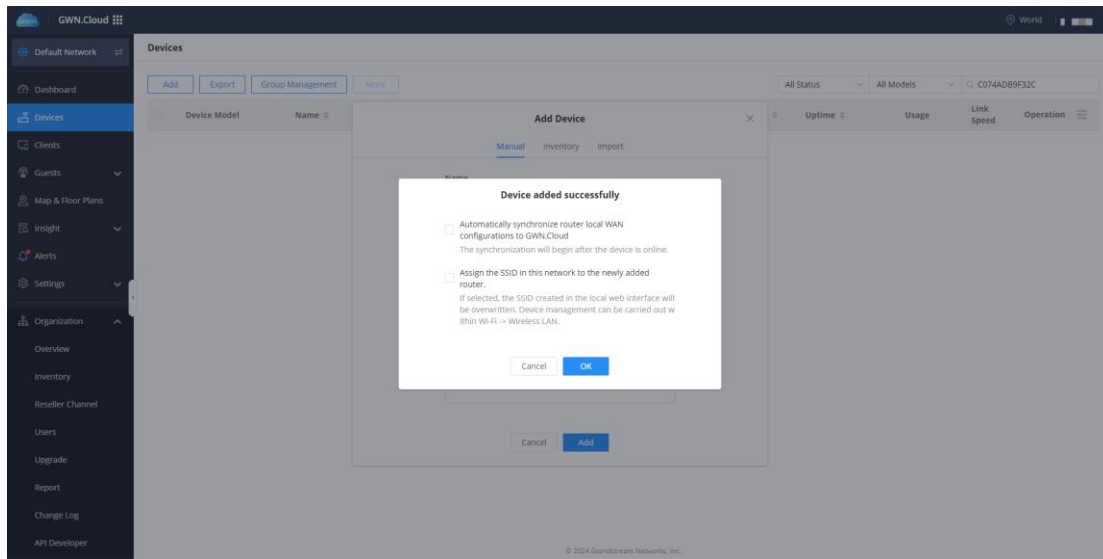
GWN.Cloud

World

Default Network

Dashboard
Devices
Clients
Guests
Map & Floor Plans
Insight
Alerts
Settings
Organization
Overview
Inventory
Reseller Channel
Users
Upgrade
Report
Change Log
API Developer

Devices

Add Export Group Management More

All Status All Models C074ADB9F32C

Device Model Name Uptime Usage Link Speed Operation

Add Device

Manual Inventory Import

Name

Device added successfully

Automatically synchronize router local WAN configurations to GWN.Cloud
The synchronization will begin after the device is online.

Assign the SSID in this network to the newly added router.
If selected, the SSID created in the local web interface will be overwritten. Device management can be carried out within Wi-Fi -> Wireless LAN.

Cancel OK

Cancel Add

© 2024 Grandstream Networks, Inc.